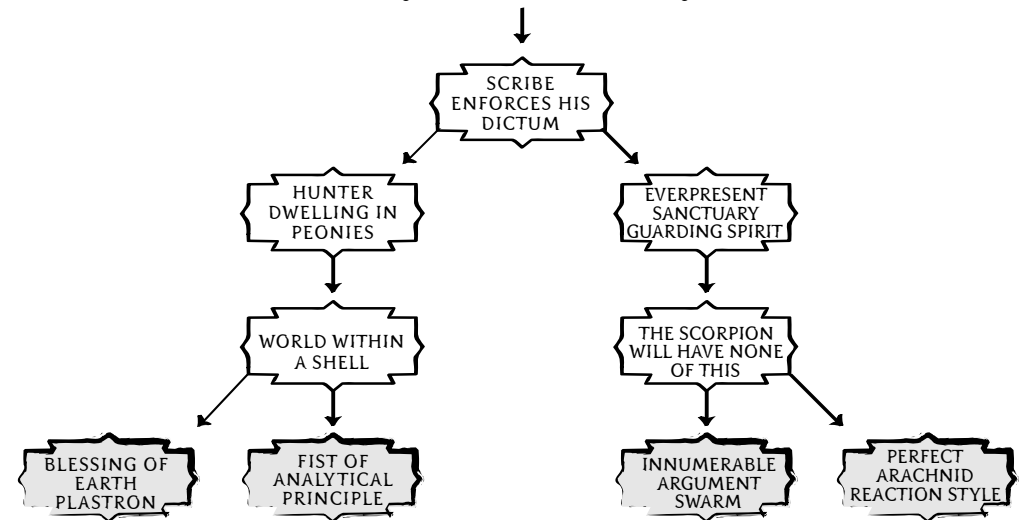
SCRIBE ENFORCES HIS DICTUM

HUNTER DWELLING IN PEONIES

EVERPRESENT SANCTUARY GUARDING SPIRIT

WORLD WITHIN A SHELL

THE SCORPION WILL HAVE NONE OF THIS

BLESSING OF EARTH PLASTRON

FIST OF ANALYTICAL PRINCIPLE

INNUMERABLE ARGUMENT SWARM

PERFECT ARACHNID REACTION STYLE